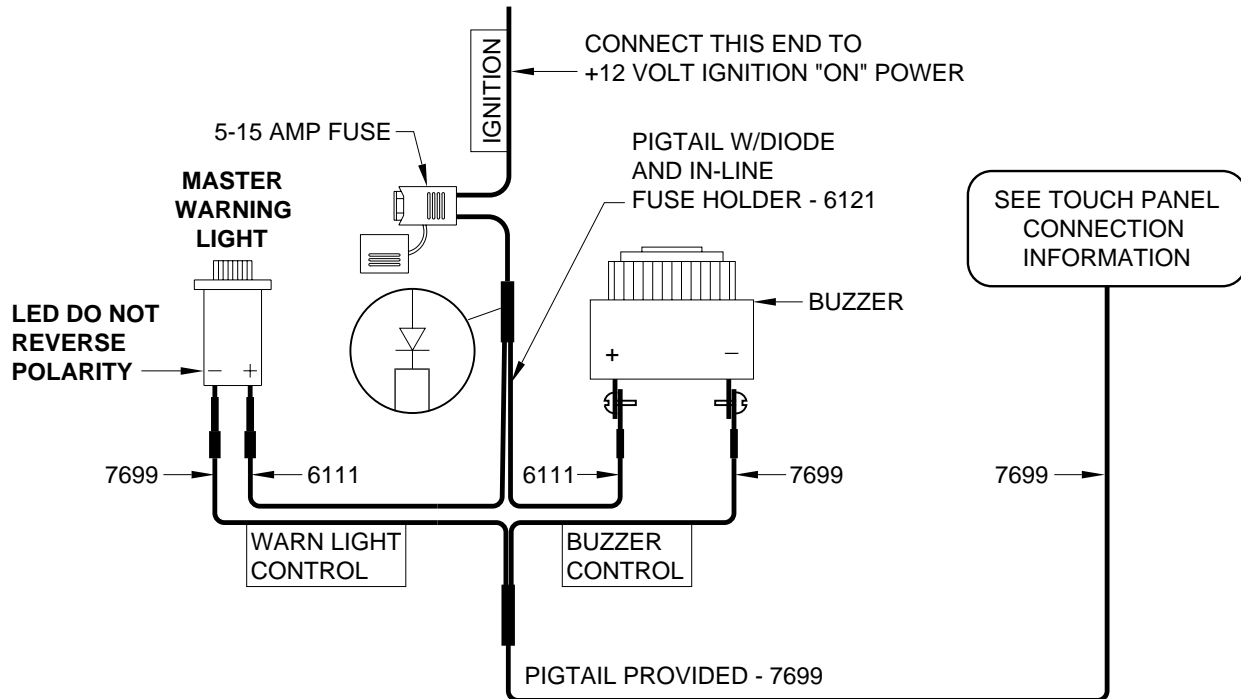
IGNITION

CONNECT THIS END TO
+12 VOLT IGNITION "ON" POWER

5-15 AMP FUSE

PIGTAIL W/DIODE
AND IN-LINE
FUSE HOLDER - 6121

MASTER
WARNING
LIGHT

SEE TOUCH PANEL
CONNECTION
INFORMATION

BUZZER

LED DO NOT
REVERSE
POLARITY

− +

+ −

7699

6111

6111

7699

7699

WARN LIGHT
CONTROL

BUZZER
CONTROL

PIGTAIL PROVIDED - 7699